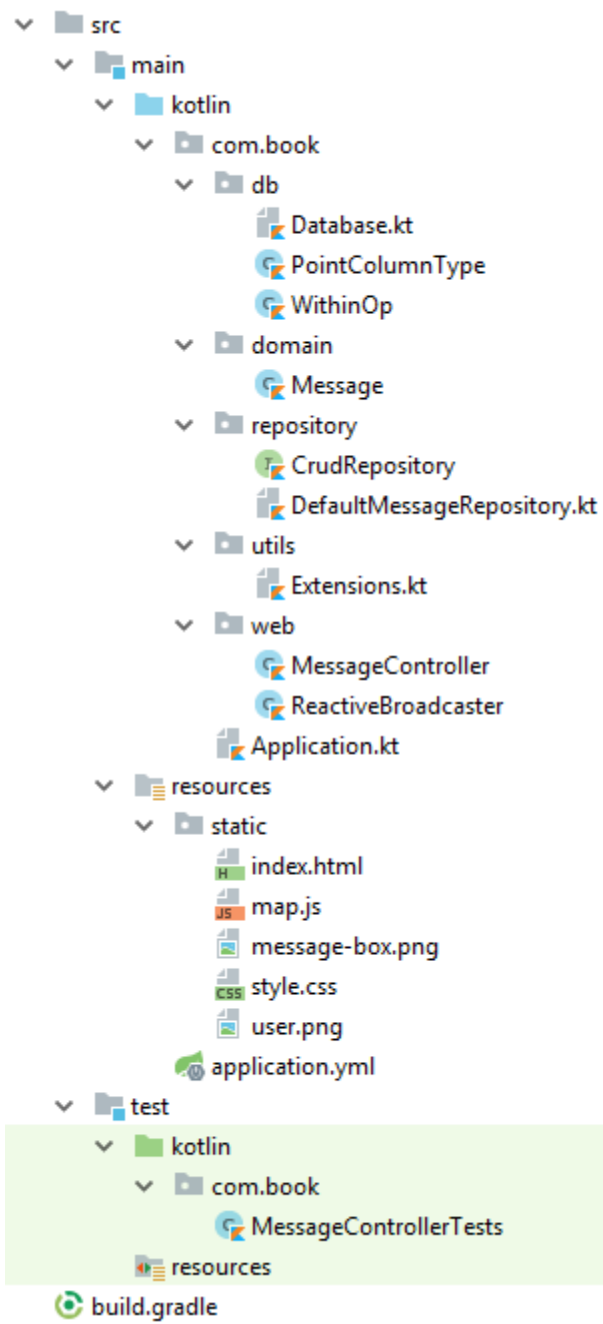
src
main
kotlin
com.book
db
Database.kt
PointColumnType
WithinOp
domain
Message
repository
CrudRepository
DefaultMessageRepository.kt
utils
Extensions.kt
web
MessageController
ReactiveBroadcaster
Application.kt
resources
static
index.html
map.js
message-box.png
style.css
user.png
application.yml
test
kotlin
com.book
MessageControllerTests
resources
build.gradle